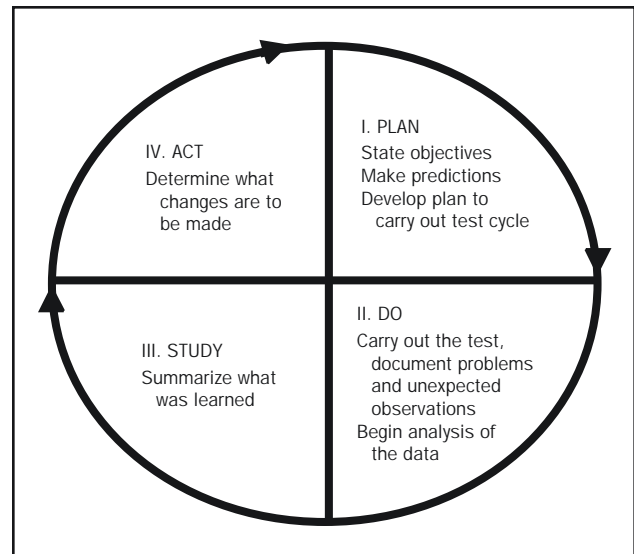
I. PLAN
State objectives
Make predictions
Develop plan to carry out test cycle

II. DO
Carry out the test, document problems and unexpected observations
Begin analysis of the data

III. STUDY
Summarize what was learned

IV. ACT
Determine what changes are to be made